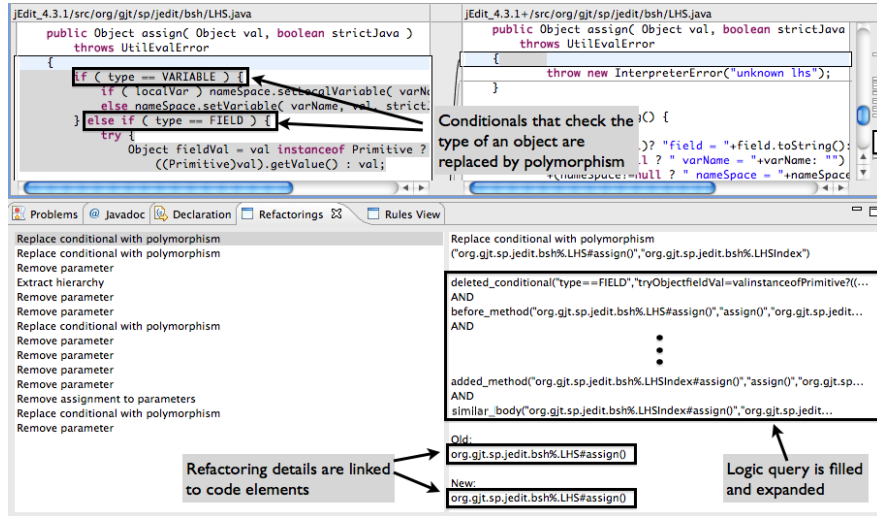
jEdit_4.3.1/src/org/gjt/sp/jedit/bsh/LHS.java

public Object assign( Object val, boolean strictJava )
throws UtilEvalError
{
if ( type == VARIABLE ) {
if ( localVar ) nameSpace.setLocalVariable( varN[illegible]
else nameSpace.setVariable( varName, val, strict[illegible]
} else if ( type == FIELD ) {
try {
Object fieldVal = val instanceof Primitive ?
((Primitive)val).getValue() : val;

jEdit_4.3.1+/src/org/gjt/sp/jedit/bsh/LHS.java

public Object assign( Object val, boolean strictJava
throws UtilEvalError
{
throw new InterpreterError("unknown lhs");

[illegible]() {
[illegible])? "field = "+field.toString():
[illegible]l ? " varName = "+varName: "")
+(nameSpace!=null ? " nameSpace = "+nameSpace

Conditionals that check the type of an object are replaced by polymorphism

Problems | @ Javadoc | Declaration | Refactorings | Rules View

Replace conditional with polymorphism
Replace conditional with polymorphism
Remove parameter
Extract hierarchy
Remove parameter
Remove parameter
Replace conditional with polymorphism
Remove parameter
Remove parameter
Remove parameter
Remove parameter
Remove assignment to parameters
Replace conditional with polymorphism
Remove parameter

Replace conditional with polymorphism
("org.gjt.sp.jedit.bsh%.LHS#assign()","org.gjt.sp.jedit.bsh%.LHSIndex")

deleted_conditional("type==FIELD","tryObjectfieldVal=valinstanceofPrimitive?((...
AND
before_method("org.gjt.sp.jedit.bsh%.LHS#assign()","assign()","org.gjt.sp.jedit...
AND

added_method("org.gjt.sp.jedit.bsh%.LHSIndex#assign()","assign()","org.gjt.sp...
AND
similar_body("org.gjt.sp.jedit.bsh%.LHSIndex#assign()","org.gjt.sp.jedit...

Old:
org.gjt.sp.jedit.bsh%.LHS#assign()

New:
org.gjt.sp.jedit.bsh%.LHS#assign()

Refactoring details are linked to code elements

Logic query is filled and expanded